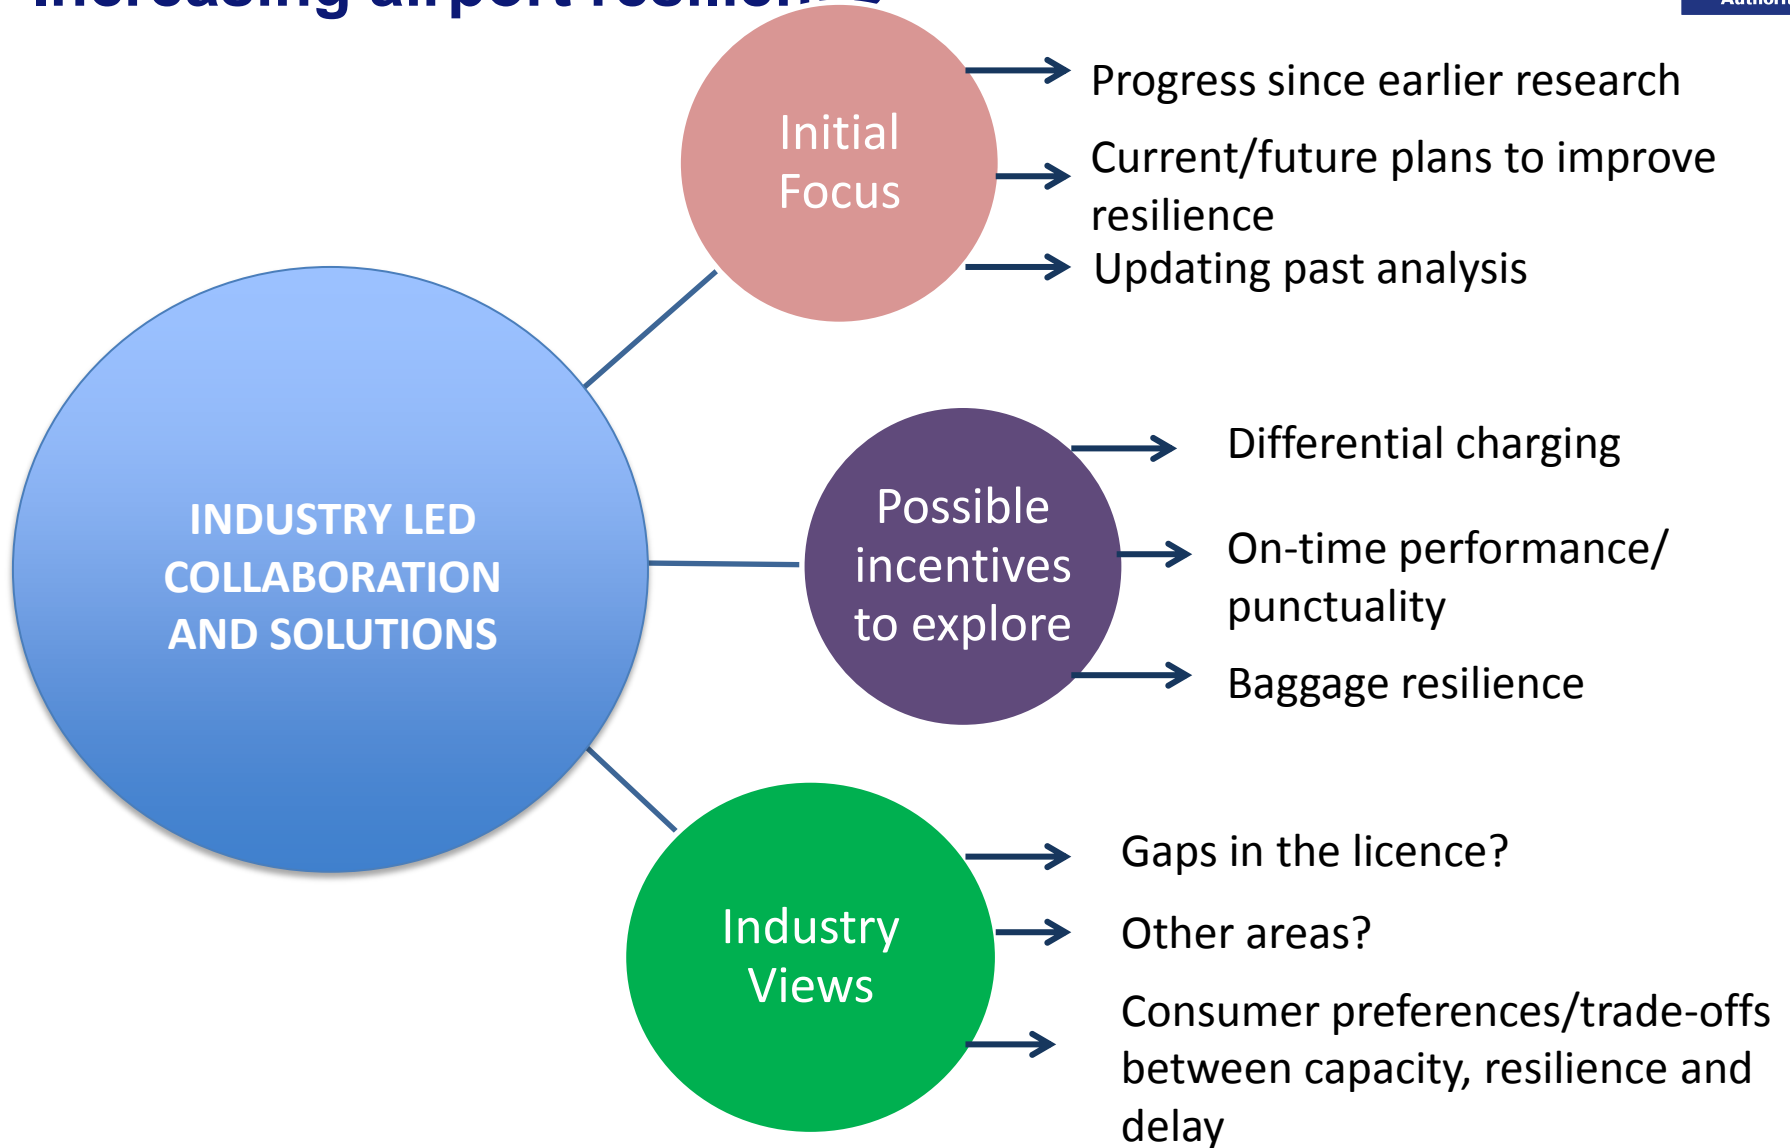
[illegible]

INDUSTRY LED COLLABORATION AND SOLUTIONS

Initial Focus

Progress since earlier research

Current/future plans to improve resilience

Updating past analysis

Possible incentives to explore

Differential charging

On-time performance/ punctuality

Baggage resilience

Industry Views

Gaps in the licence?

Other areas?

Consumer preferences/trade-offs between capacity, resilience and delay